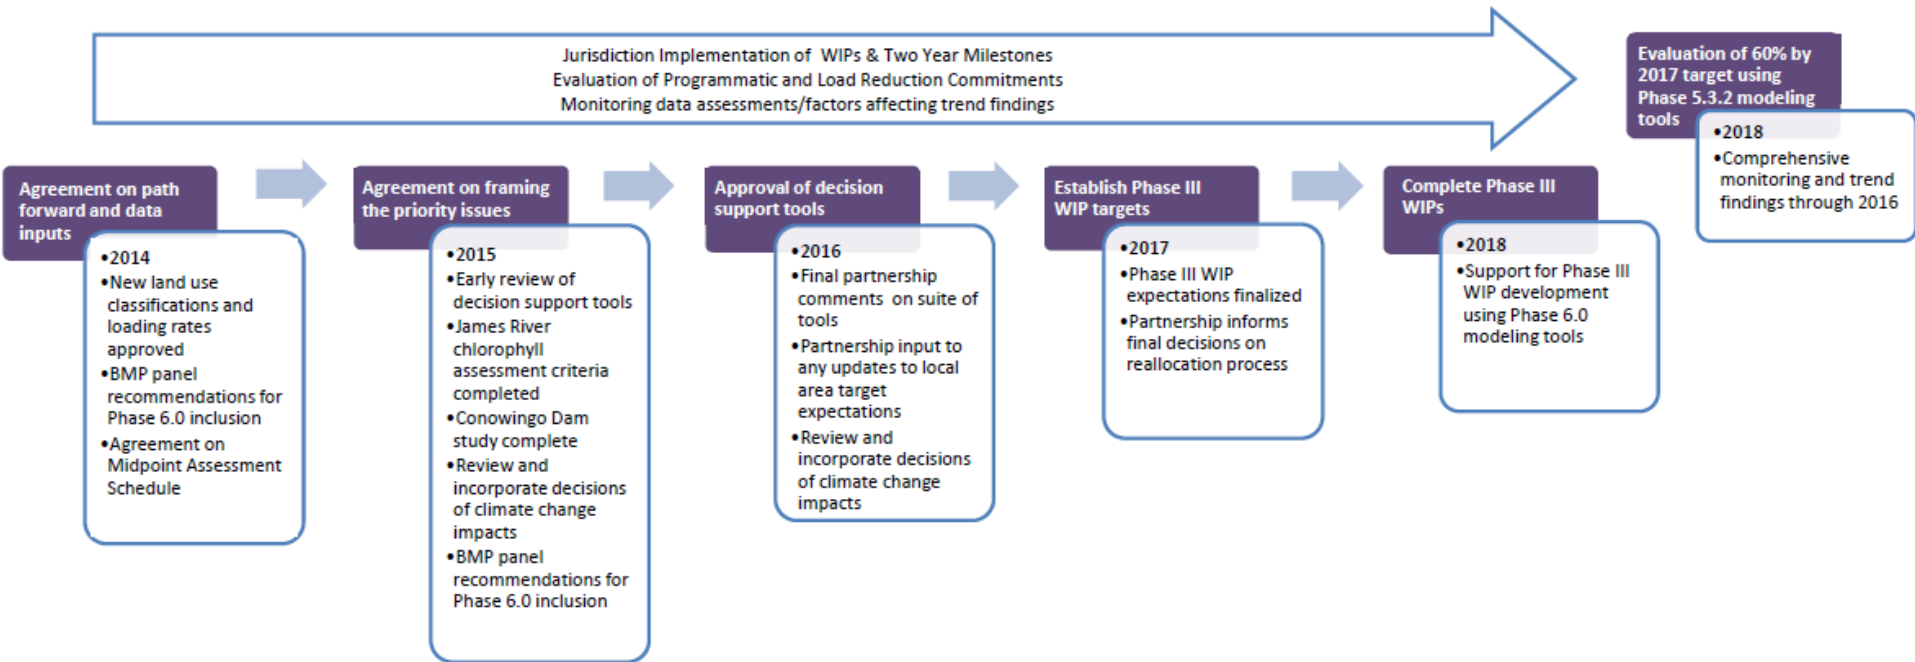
Jurisdiction Implementation of WIPs & Two Year Milestones
Evaluation of Programmatic and Load Reduction Commitments
Monitoring data assessments/factors affecting trend findings

Evaluation of 60% by 2017 target using Phase 5.3.2 modeling tools

•2018
•Comprehensive monitoring and trend findings through 2016

Agreement on path forward and data inputs

•2014
•New land use classifications and loading rates approved
•BMP panel recommendations for Phase 6.0 inclusion
•Agreement on Midpoint Assessment Schedule

Agreement on framing the priority issues

•2015
•Early review of decision support tools
•James River chlorophyll assessment criteria completed
•Conowingo Dam study complete
•Review and incorporate decisions of climate change impacts
•BMP panel recommendations for Phase 6.0 inclusion

Approval of decision support tools

•2016
•Final partnership comments on suite of tools
•Partnership input to any updates to local area target expectations
•Review and incorporate decisions of climate change impacts

Establish Phase III WIP targets

•2017
•Phase III WIP expectations finalized
•Partnership informs final decisions on reallocation process

Complete Phase III WIPs

•2018
•Support for Phase III WIP development using Phase 6.0 modeling tools